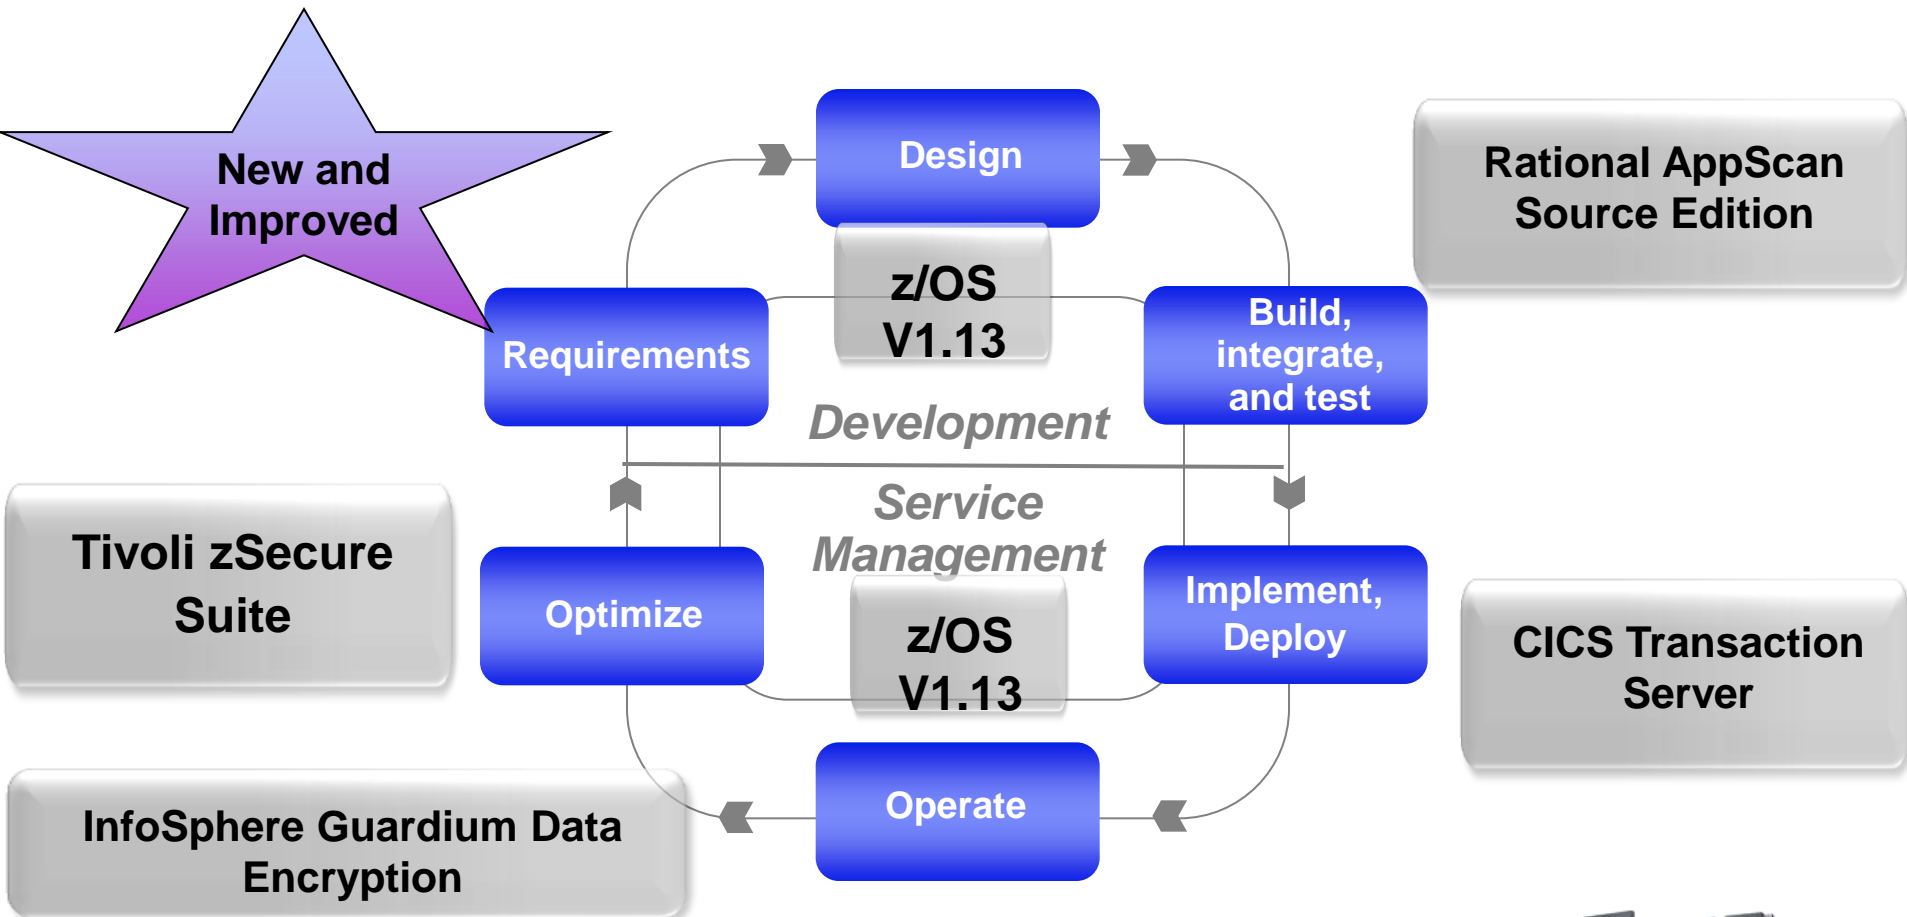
New and Improved

Design

Rational AppScan Source Edition

z/OS V1.13

Requirements

Build, integrate, and test

Development

Service Management

Tivoli zSecure Suite

Optimize

z/OS V1.13

Implement, Deploy

CICS Transaction Server

Operate

InfoSphere Guardium Data Encryption